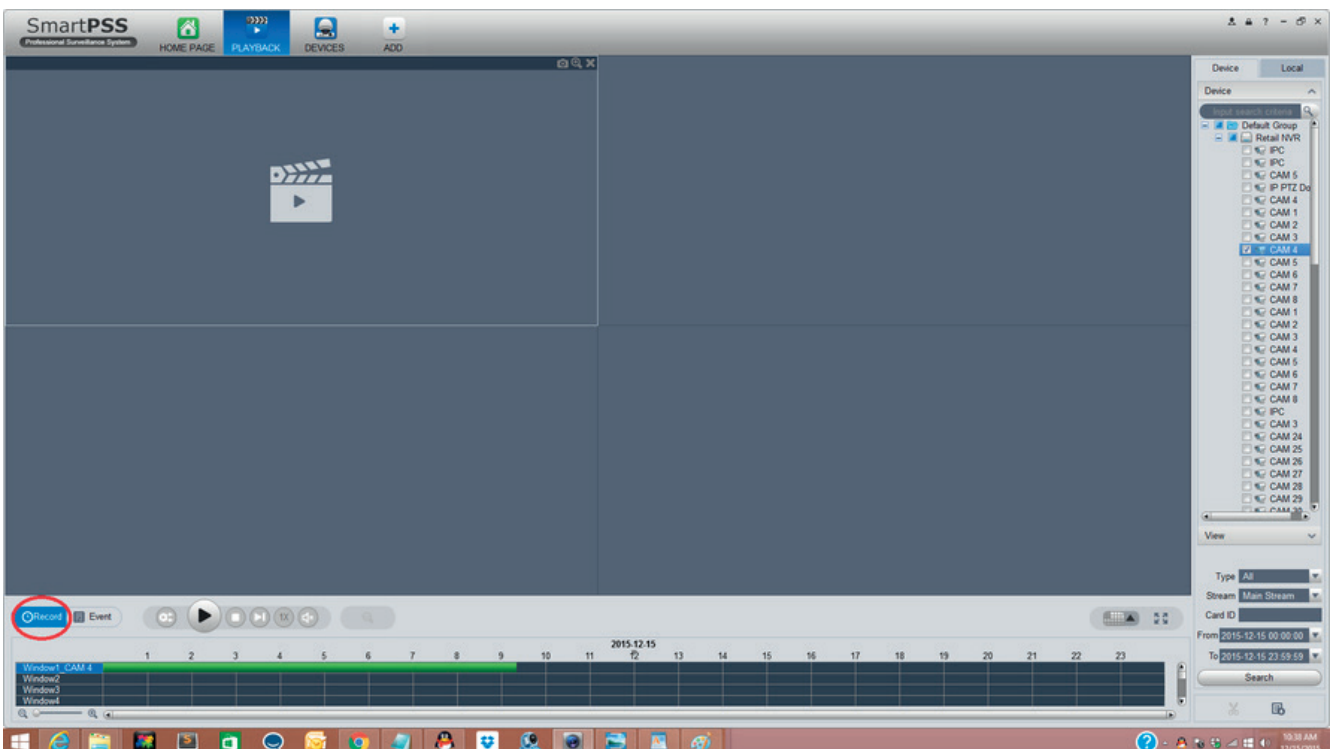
SmartPSS
Professional Surveillance System
HOME PAGE
PLAYBACK
DEVICES
ADD

Device
Local
Device
Input search criteria
Default Group
Retail NVR
IPC
IPC
CAM 5
IP PTZ Do
CAM 4
CAM 1
CAM 2
CAM 3
CAM 4
CAM 5
CAM 6
CAM 7
CAM 8
CAM 1
CAM 2
CAM 3
CAM 4
CAM 5
CAM 6
CAM 7
CAM 8
IPC
CAM 3
CAM 24
CAM 25
CAM 26
CAM 27
CAM 28
CAM 29
View

Type All
Stream Main Stream
Card ID
From 2015-12-15 00:00:00
To 2015-12-15 23:59:59
Search

Record
Event
1X

2015.12.15
1 2 3 4 5 6 7 8 9 10 11 12 13 14 15 16 17 18 19 20 21 22 23
Window1_CAM 4
Window2
Window3
Window4

10:38 AM
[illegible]